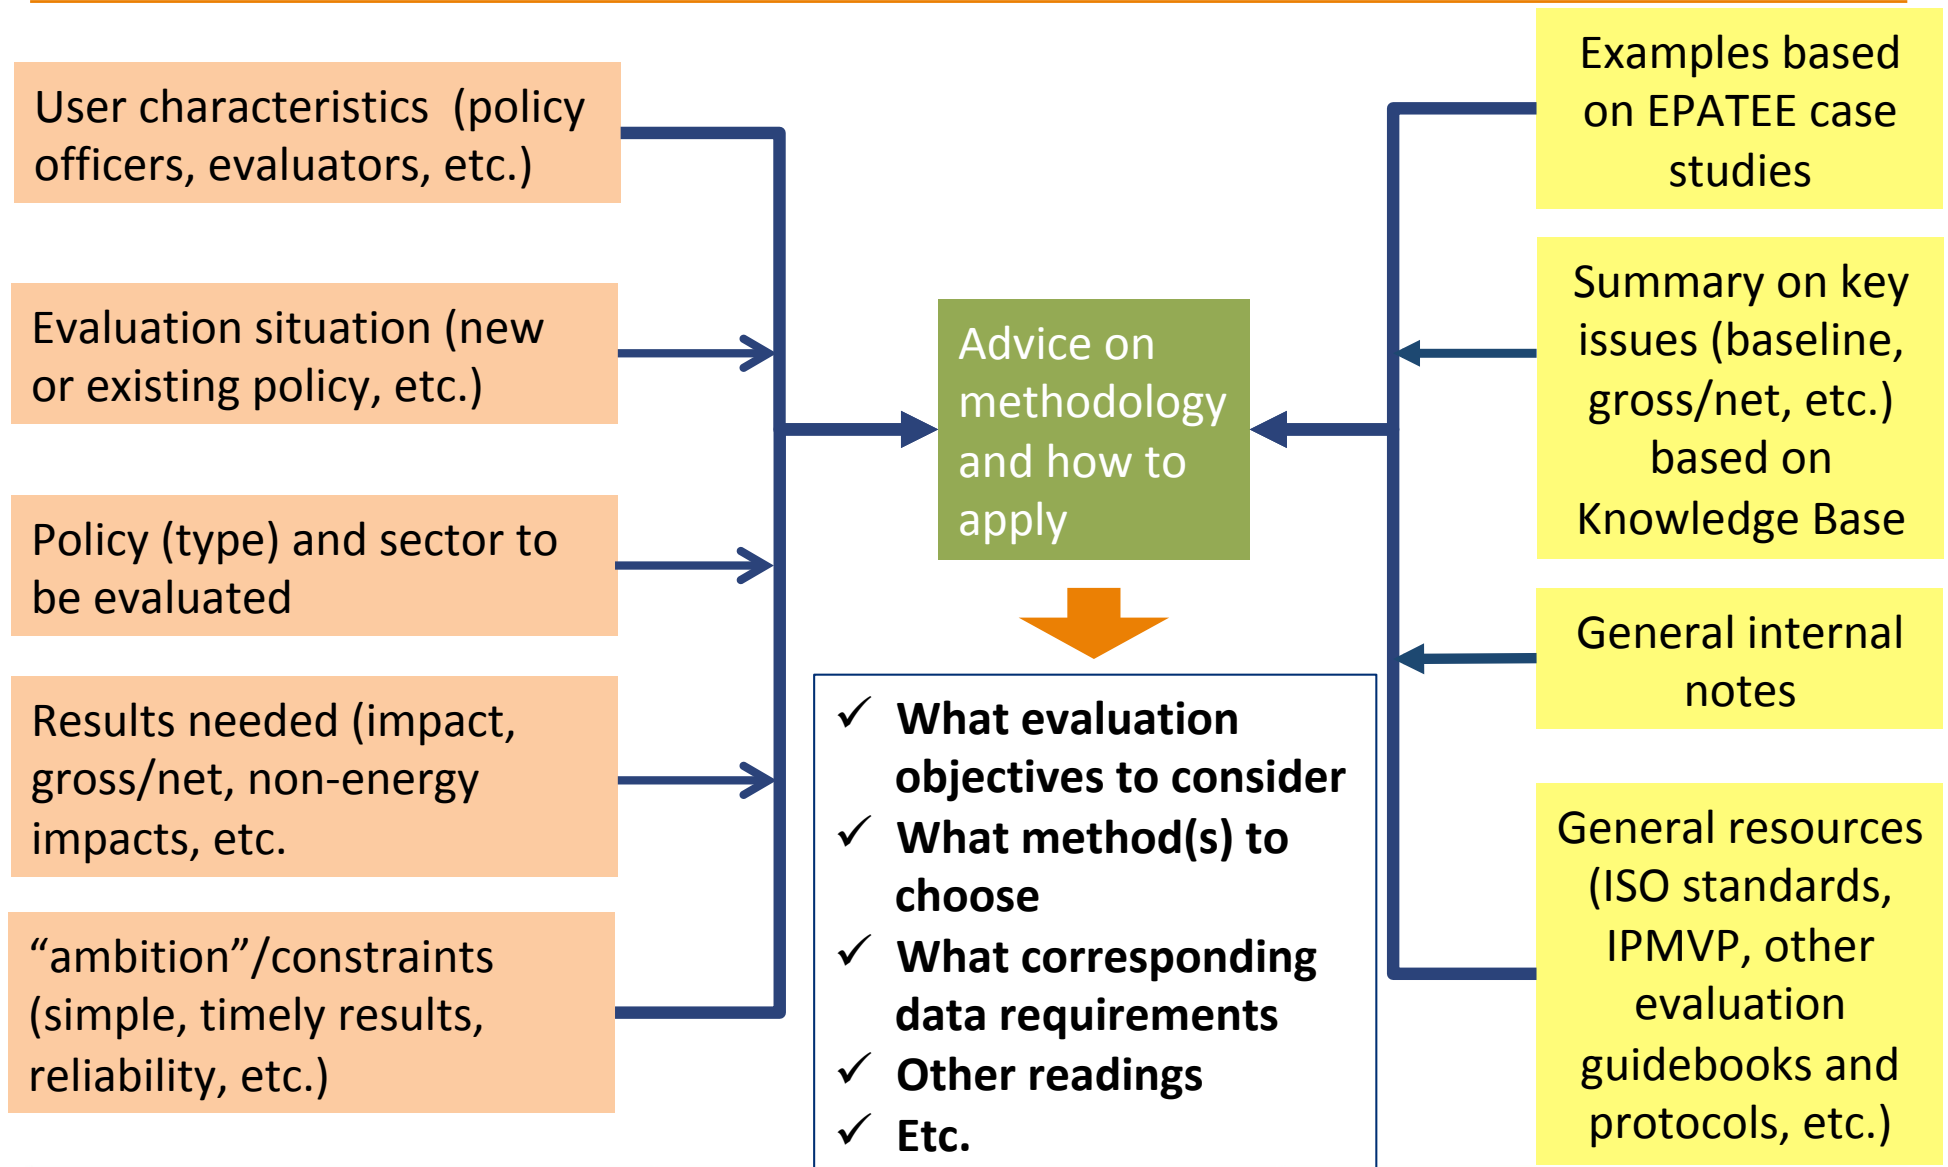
User characteristics (policy officers, evaluators, etc.)

Evaluation situation (new or existing policy, etc.)

Policy (type) and sector to be evaluated

Results needed (impact, gross/net, non-energy impacts, etc.

“ambition”/constraints (simple, timely results, reliability, etc.)

Advice on methodology and how to apply

✓ What evaluation objectives to consider
✓ What method(s) to choose
✓ What corresponding data requirements
✓ Other readings
✓ Etc.

Examples based on EPATEE case studies

Summary on key issues (baseline, gross/net, etc.) based on Knowledge Base

General internal notes

General resources (ISO standards, IPMVP, other evaluation guidebooks and protocols, etc.)